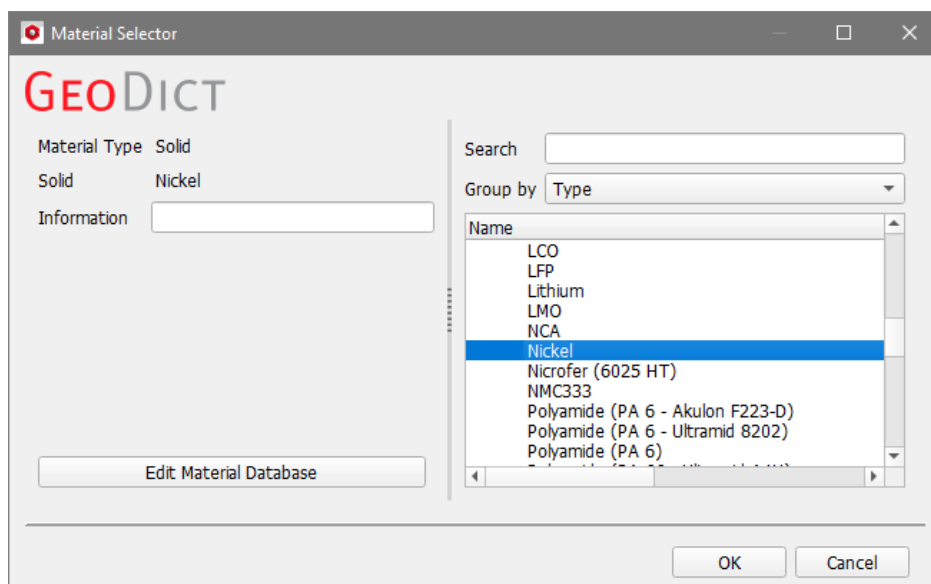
Material Selector

GeoDict

Material Type Solid
Solid Nickel
Information

Edit Material Database

Search
Group by Type

Name
LCO
LFP
Lithium
LMO
NCA
Nickel
Nicrofer (6025 HT)
NMC333
Polyamide (PA 6 - Akulon F223-D)
Polyamide (PA 6 - Ultramid 8202)
Polyamide (PA 6)
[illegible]

OK Cancel